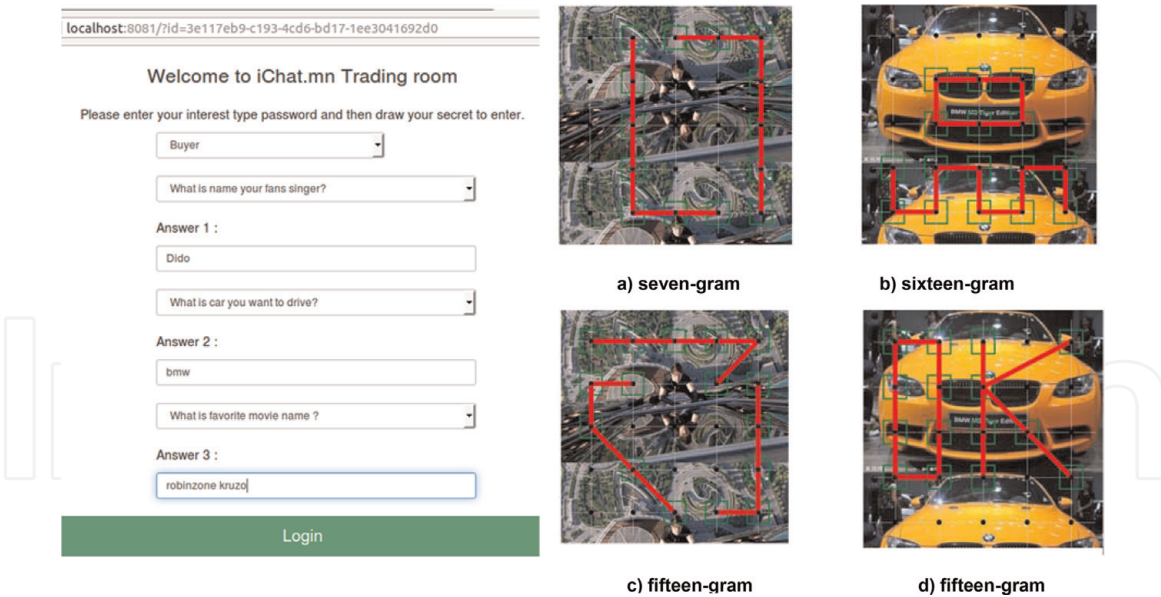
localhost:8081/?id=3e117eb9-c193-4cd6-bd17-1ee3041692d0

Welcome to iChat.mn Trading room

Please enter your interest type password and then draw your secret to enter.

Buyer

What is name your fans singer?

Answer 1 :

Dido

What is car you want to drive?

Answer 2 :

bmw

What is favorite movie name ?

Answer 3 :

robinzone kruzo

Login

a) seven-gram

b) sixteen-gram

c) fifteen-gram

d) fifteen-gram